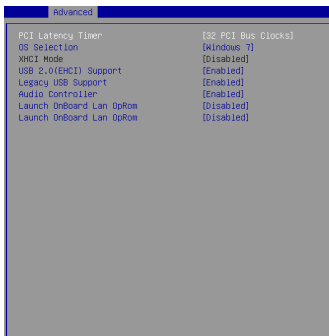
Advanced

| | |
|---|---|
| PCI Latency Timer | [32 PCI Bus Clocks] |
| OS Selection | [Windows 7] |
| XHCI Mode | [Disabled] |
| USB 2.0(EHCI) Support | [Enabled] |
| Legacy USB Support | [Enabled] |
| Audio Controller | [Enabled] |
| Launch OnBoard Lan OpRom | [Disabled] |
| Launch OnBoard Lan OpRom | [Disabled] |